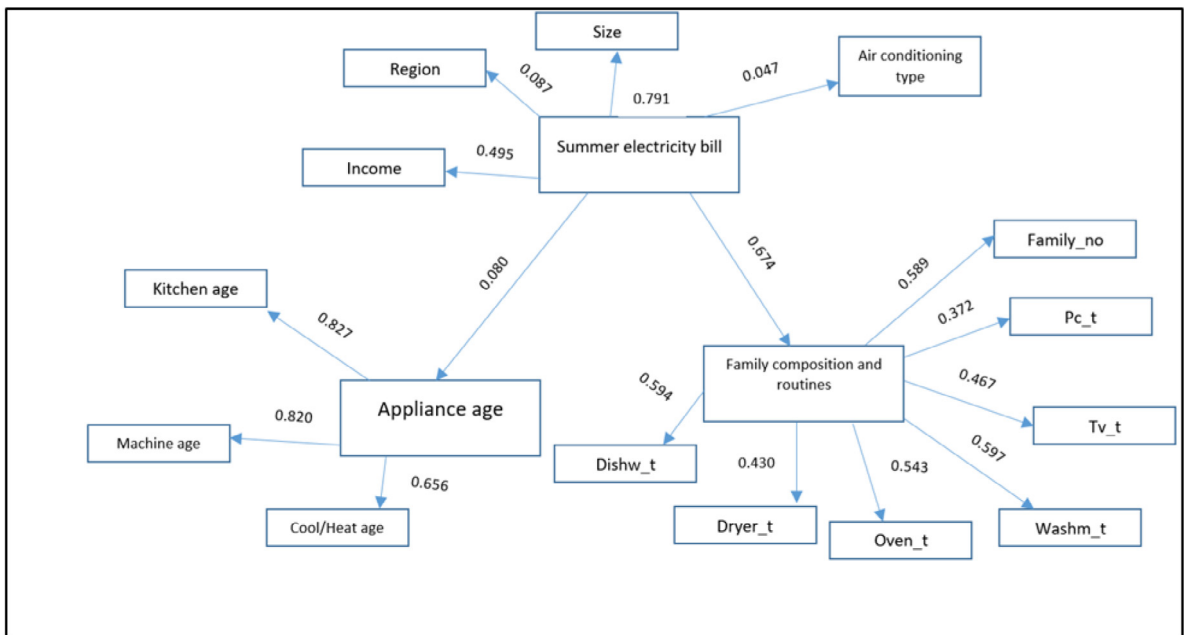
Size

Region

0.087

0.791

0.047

Air conditioning type

Income

0.495

Summer electricity bill

0.080

0.674

Family_no

0.589

Kitchen age

0.372

Pc_t

0.827

Family composition and routines

0.467

0.594

Appliance age

0.820

Tv_t

Machine age

0.597

0.430

0.543

Dishw_t

0.656

Dryer_t

Oven_t

Washm_t

Cool/Heat age